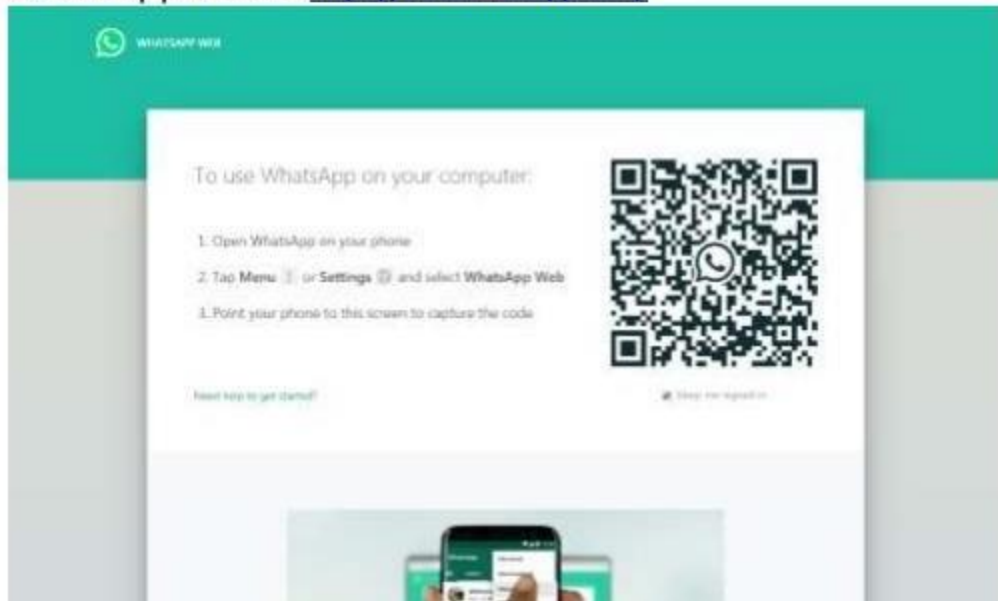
WHATSAPP WEB

To use WhatsApp on your computer:

1. Open WhatsApp on your phone

2. Tap Menu or Settings and select WhatsApp Web

3. Point your phone to this screen to capture the code

Need help to get started?

Keep me signed in